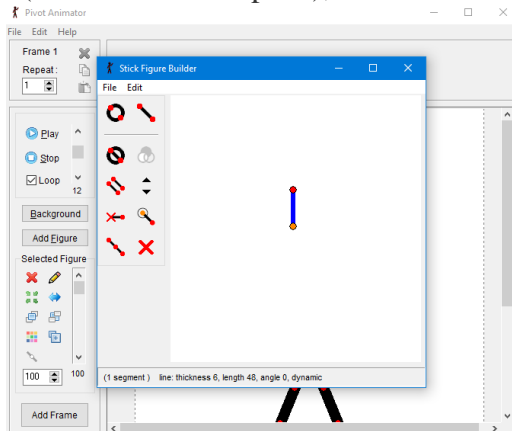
Pivot Animator
File Edit Help
Frame 1
Repeat :
1
Play
Stop
Loop
12
Background
Add Figure
Selected Figure
100
100
Add Frame
Stick Figure Builder
File Edit
(1 segment ) line: thickness 6, length 48, angle 0, dynamic